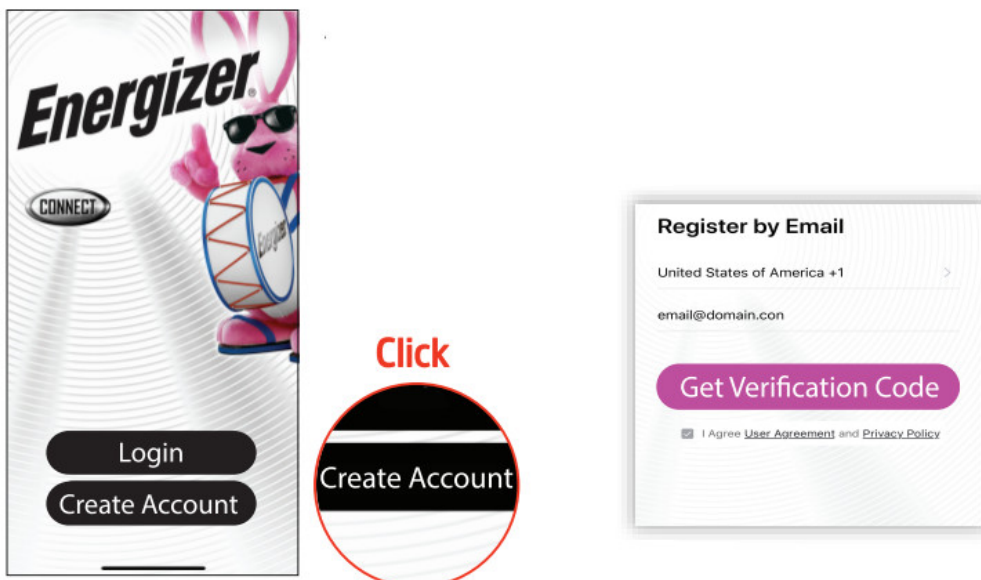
Energizer

CONNECT

Energizer

Login

Create Account

Click

Create Account

Register by Email

United States of America +1

email@domain.con

Get Verification Code

I Agree User Agreement and Privacy Policy